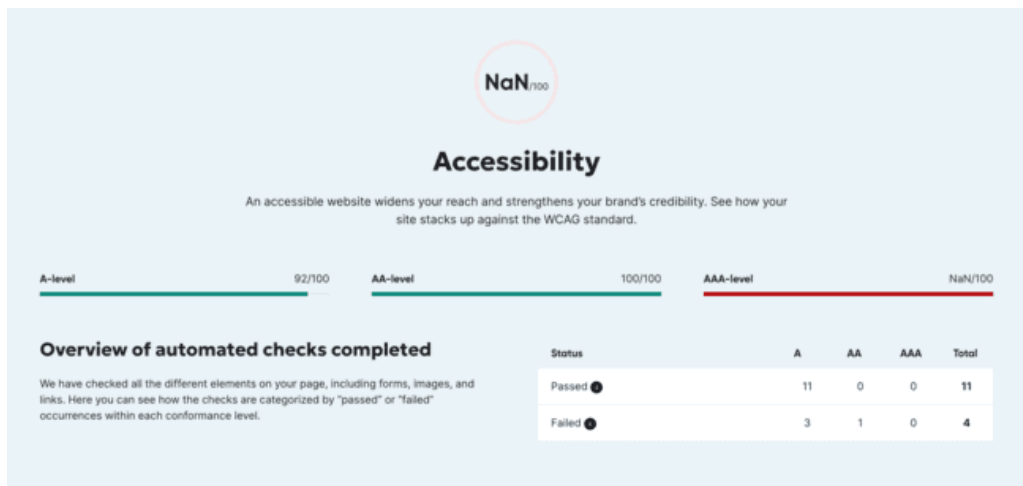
NaN/100

Accessibility

An accessible website widens your reach and strengthens your brand's credibility. See how your site stacks up against the WCAG standard.

A-level 92/100

AA-level 100/100

AAA-level NaN/100

Overview of automated checks completed

We have checked all the different elements on your page, including forms, images, and links. Here you can see how the checks are categorized by "passed" or "failed" occurrences within each conformance level.

| Status | A | AA | AAA | Total |
|---|---|---|---|---|
| Passed | 11 | 0 | 0 | 11 |
| Failed | 3 | 1 | 0 | 4 |